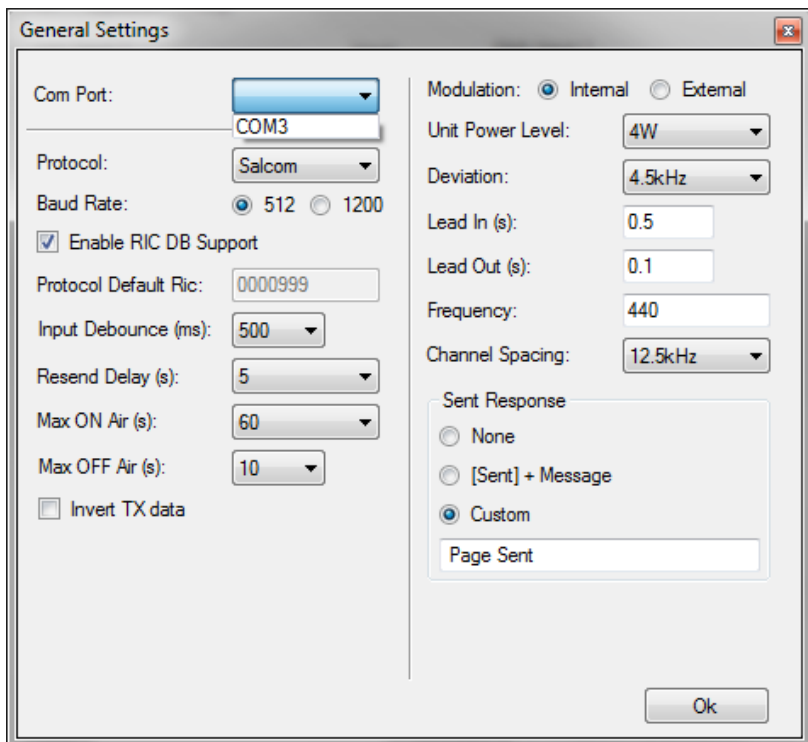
General Settings

Com Port:
COM3

Protocol: Salcom
Baud Rate: 512 1200
Enable RIC DB Support
Protocol Default Ric: 0000999
Input Debounce (ms): 500
Resend Delay (s): 5
Max ON Air (s): 60
Max OFF Air (s): 10
Invert TX data

Modulation: Internal External
Unit Power Level: 4W
Deviation: 4.5kHz
Lead In (s): 0.5
Lead Out (s): 0.1
Frequency: 440
Channel Spacing: 12.5kHz

Sent Response
None
[Sent] + Message
Custom
Page Sent

Ok